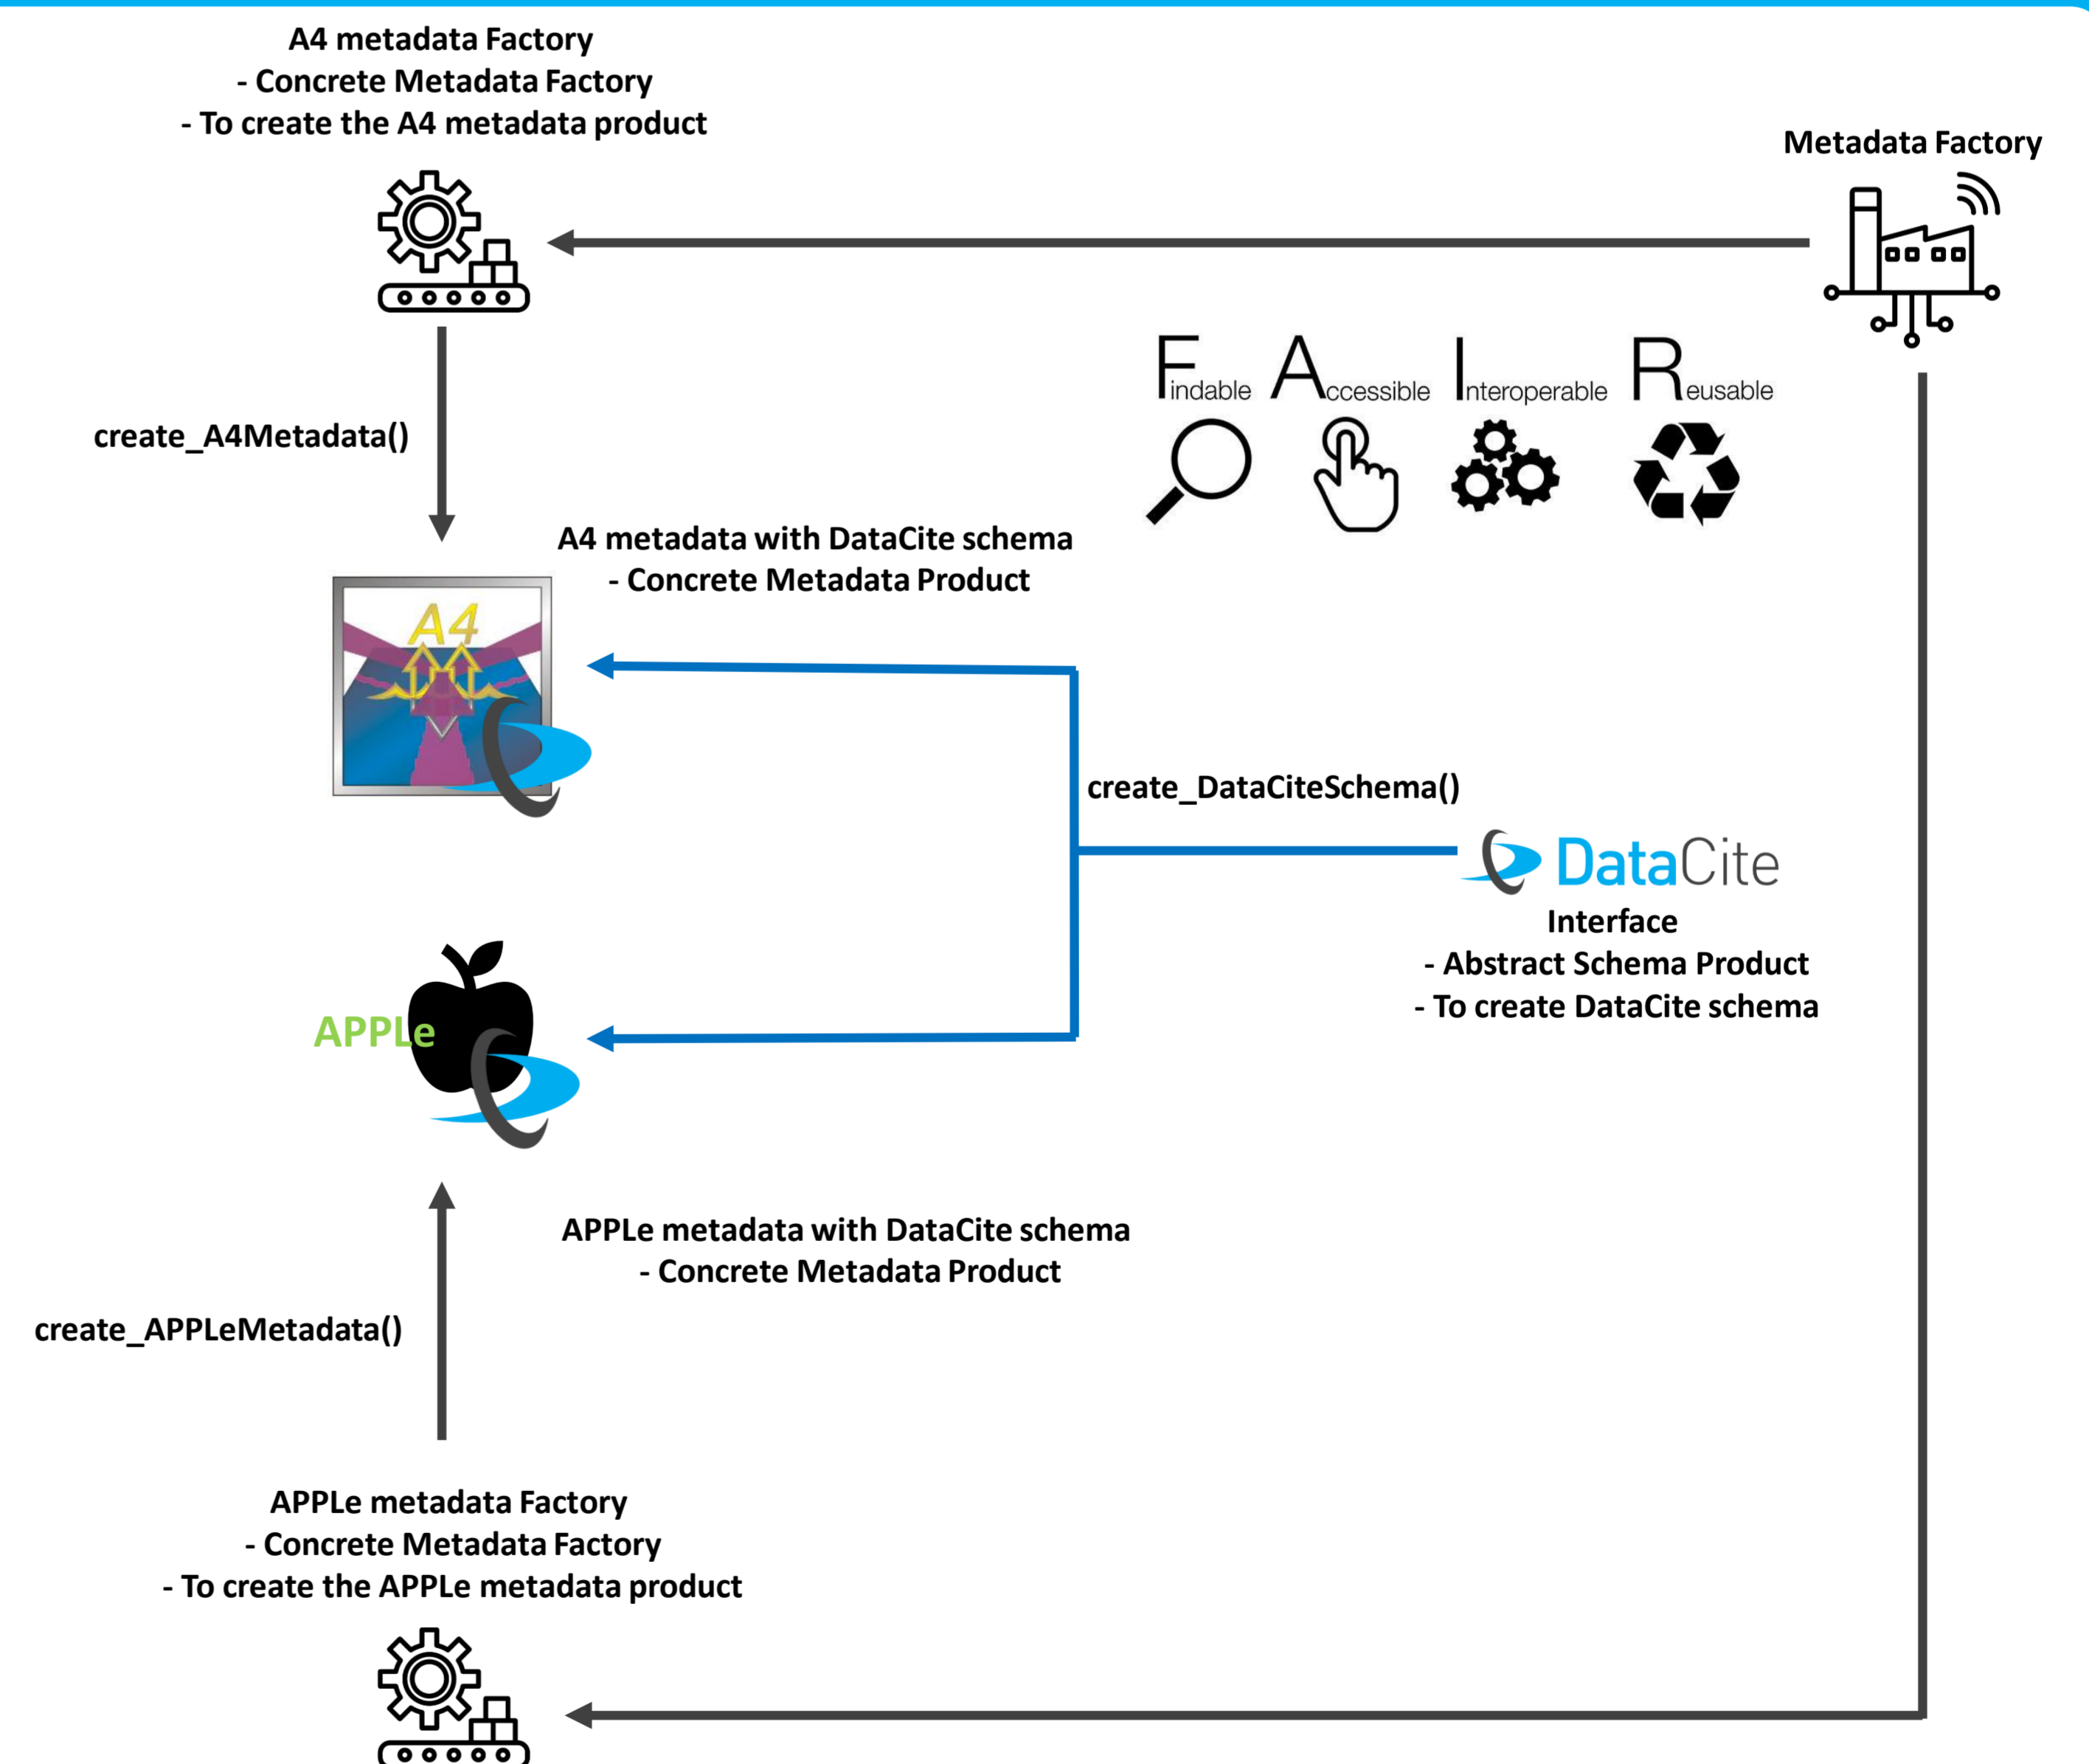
A4 metadata Factory
- Concrete Metadata Factory
- To create the A4 metadata product

Metadata Factory

Findable Accessible Interoperable Reusable

create_A4Metadata()

A4 metadata with DataCite schema
- Concrete Metadata Product

A4

create_DataCiteSchema()

DataCite
Interface
- Abstract Schema Product
- To create DataCite schema

APPLe

APPLe metadata with DataCite schema
- Concrete Metadata Product

create_APPLeMetadata()

APPLe metadata Factory
- Concrete Metadata Factory
- To create the APPLe metadata product